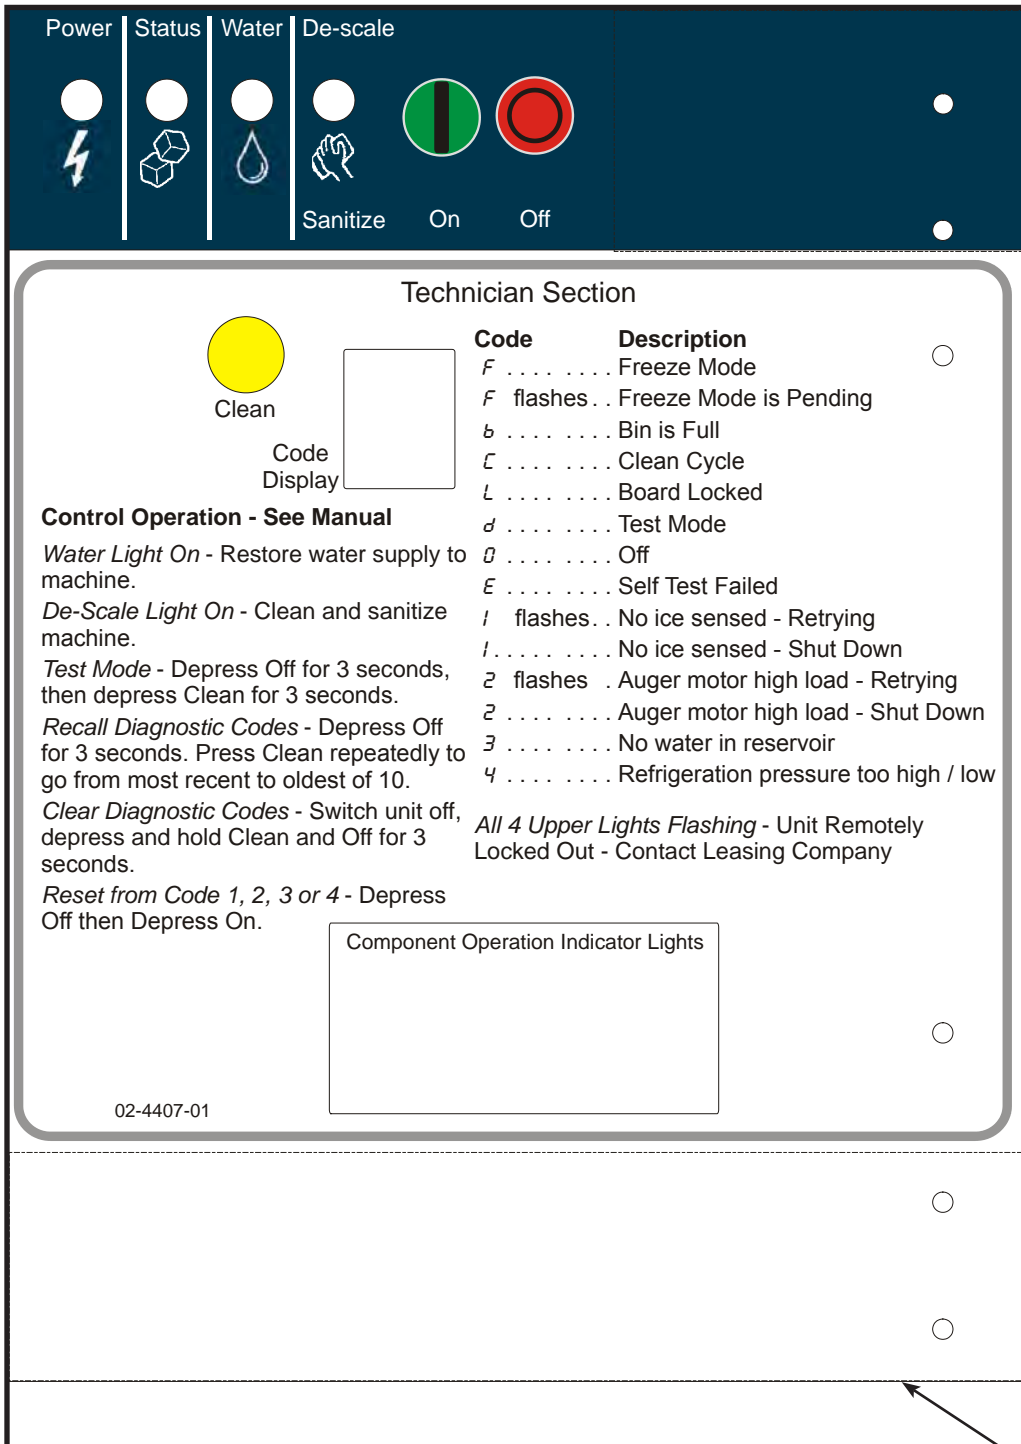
Power Status Water De-scale

Sanitize On Off

Technician Section

Clean

Code Display

Control Operation - See Manual

*Water Light On* - Restore water supply to machine.

*De-Scale Light On* - Clean and sanitize machine.

*Test Mode* - Depress Off for 3 seconds, then depress Clean for 3 seconds.

*Recall Diagnostic Codes* - Depress Off for 3 seconds. Press Clean repeatedly to go from most recent to oldest of 10.

*Clear Diagnostic Codes* - Switch unit off, depress and hold Clean and Off for 3 seconds.

*Reset from Code 1, 2, 3 or 4* - Depress Off then Depress On.

| Code | Description |
|---|---|
| F . . . . . . . | Freeze Mode |
| F flashes . . | Freeze Mode is Pending |
| b . . . . . . . | Bin is Full |
| C . . . . . . . | Clean Cycle |
| L . . . . . . . | Board Locked |
| d . . . . . . . | Test Mode |
| 0 . . . . . . . | Off |
| E . . . . . . . | Self Test Failed |
| 1 flashes . . | No ice sensed - Retrying |
| 1 . . . . . . . | No ice sensed - Shut Down |
| 2 flashes . | Auger motor high load - Retrying |
| 2 . . . . . . . | Auger motor high load - Shut Down |
| 3 . . . . . . . | No water in reservoir |
| 4 . . . . . . . | Refrigeration pressure too high / low |

*All 4 Upper Lights Flashing* - Unit Remotely Locked Out - Contact Leasing Company

Component Operation Indicator Lights

02-4407-01